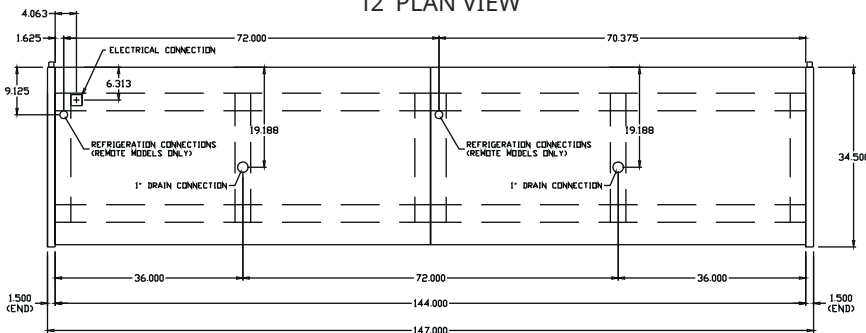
12' PLAN VIEW

4.063
1.625
72.000
70.375
ELECTRICAL CONNECTION
6.313
9.125
REFRIGERATION CONNECTIONS (REMOTE MODELS ONLY)
19.188
1" DRAIN CONNECTION
REFRIGERATION CONNECTIONS (REMOTE MODELS ONLY)
19.188
1" DRAIN CONNECTION
34.500
36.000
72.000
36.000
1.500 (END)
144.000
1.500 (END)
147.000